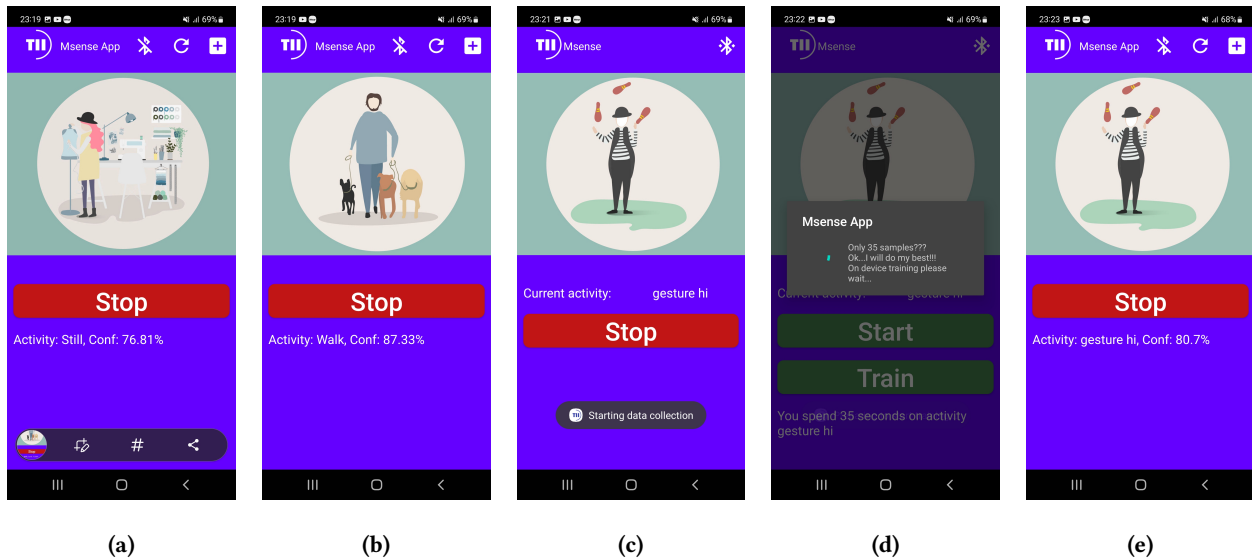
23:19 69%
TII Msense App
Stop
Activity: Still, Conf: 76.81%
#

23:19 69%
TII Msense App
Stop
Activity: Walk, Conf: 87.33%

23:21 69%
TII Msense
Current activity: gesture hi
Stop
Starting data collection

23:22 69%
TII Msense
Msense App
Only 35 samples???
Ok...I will do my best!!!
On device training please wait...
Current activity: gesture hi
Start
Train
You spend 35 seconds on activity gesture hi

23:23 68%
TII Msense App
Stop
Activity: gesture hi, Conf: 80.7%

(a)

(b)

(c)

(d)

(e)